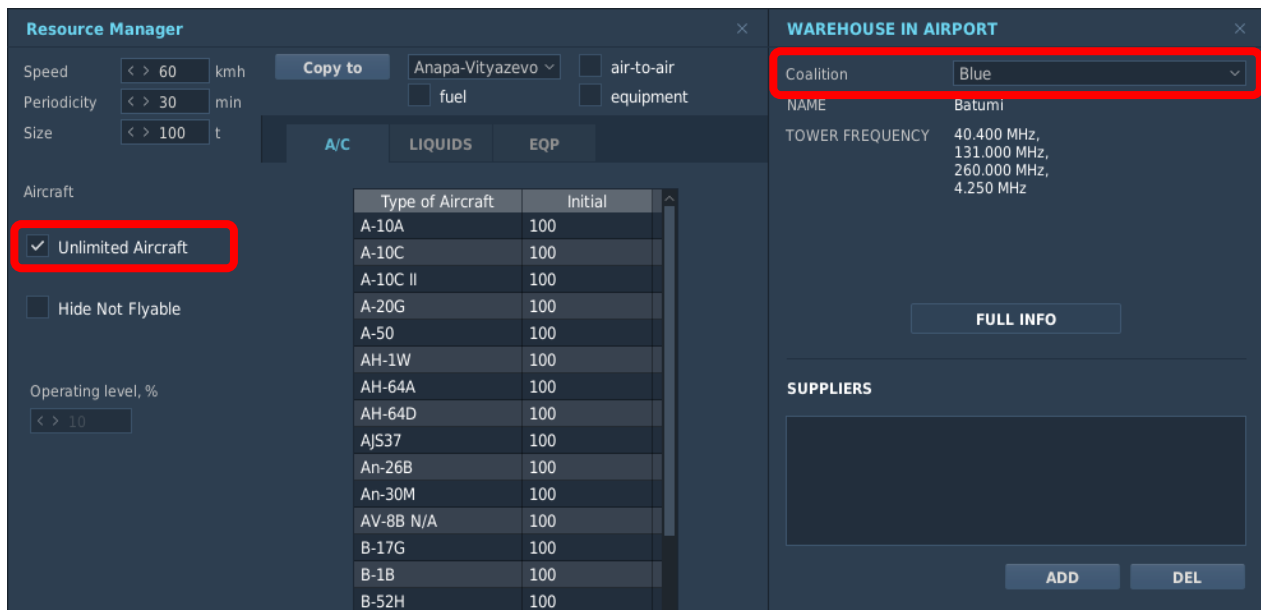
Resource Manager ×

Speed < > 60 kmh
Periodicity < > 30 min
Size < > 100 t

Copy to
Anapa-Vityazevo
air-to-air
fuel
equipment

A/C LIQUIDS EQP

Aircraft

Unlimited Aircraft

Hide Not Flyable

Operating level, %
< > 10

| Type of Aircraft | Initial |
|---|---|
| A-10A | 100 |
| A-10C | 100 |
| A-10C II | 100 |
| A-20G | 100 |
| A-50 | 100 |
| AH-1W | 100 |
| AH-64A | 100 |
| AH-64D | 100 |
| AJS37 | 100 |
| An-26B | 100 |
| An-30M | 100 |
| AV-8B N/A | 100 |
| B-17G | 100 |
| B-1B | 100 |
| B-52H | 100 |

WAREHOUSE IN AIRPORT ×

Coalition Blue

NAME Batumi

TOWER FREQUENCY 40.400 MHz, 131.000 MHz, 260.000 MHz, 4.250 MHz

FULL INFO

SUPPLIERS

ADD DEL